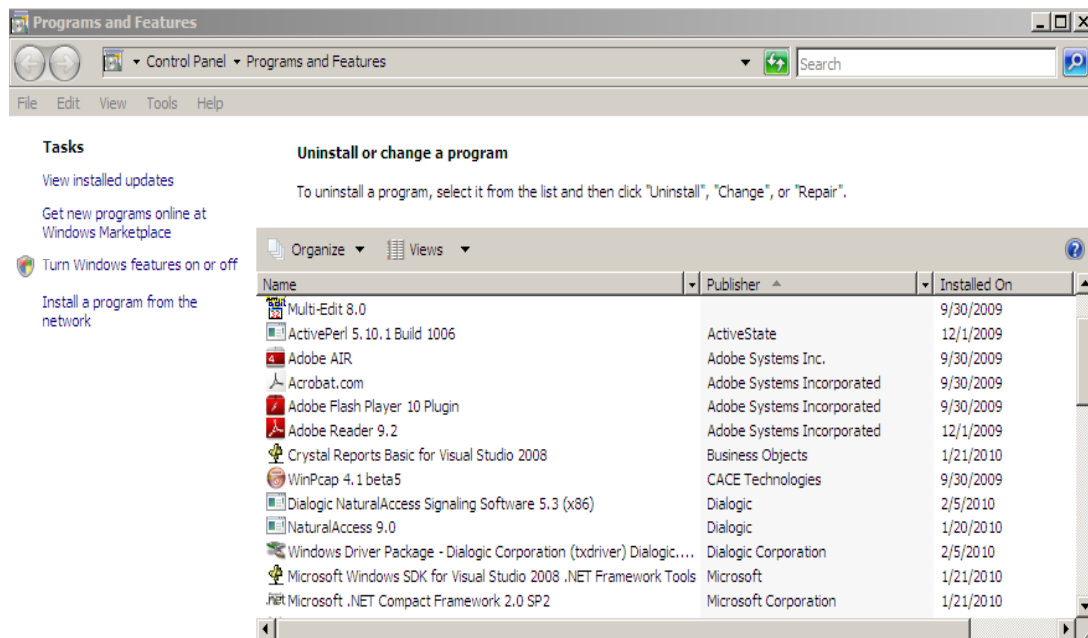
Programs and Features

Control Panel ▸ Programs and Features

Search

File Edit View Tools Help

Tasks

View installed updates

Get new programs online at Windows Marketplace

Turn Windows features on or off

Install a program from the network

Uninstall or change a program

To uninstall a program, select it from the list and then click "Uninstall", "Change", or "Repair".

Organize ▾ Views ▾

| Name | Publisher | Installed On |
|---|---|---|
| Multi-Edit 8.0 | | 9/30/2009 |
| ActivePerl 5.10.1 Build 1006 | ActiveState | 12/1/2009 |
| Adobe AIR | Adobe Systems Inc. | 9/30/2009 |
| Acrobat.com | Adobe Systems Incorporated | 9/30/2009 |
| Adobe Flash Player 10 Plugin | Adobe Systems Incorporated | 9/30/2009 |
| Adobe Reader 9.2 | Adobe Systems Incorporated | 12/1/2009 |
| Crystal Reports Basic for Visual Studio 2008 | Business Objects | 1/21/2010 |
| WinPcap 4.1 beta5 | CACE Technologies | 9/30/2009 |
| Dialogic NaturalAccess Signaling Software 5.3 (x86) | Dialogic | 2/5/2010 |
| NaturalAccess 9.0 | Dialogic | 1/20/2010 |
| Windows Driver Package - Dialogic Corporation (txdriver) Dialogic.... | Dialogic Corporation | 2/5/2010 |
| Microsoft Windows SDK for Visual Studio 2008 .NET Framework Tools | Microsoft | 1/21/2010 |
| Microsoft .NET Compact Framework 2.0 SP2 | Microsoft Corporation | 1/21/2010 |